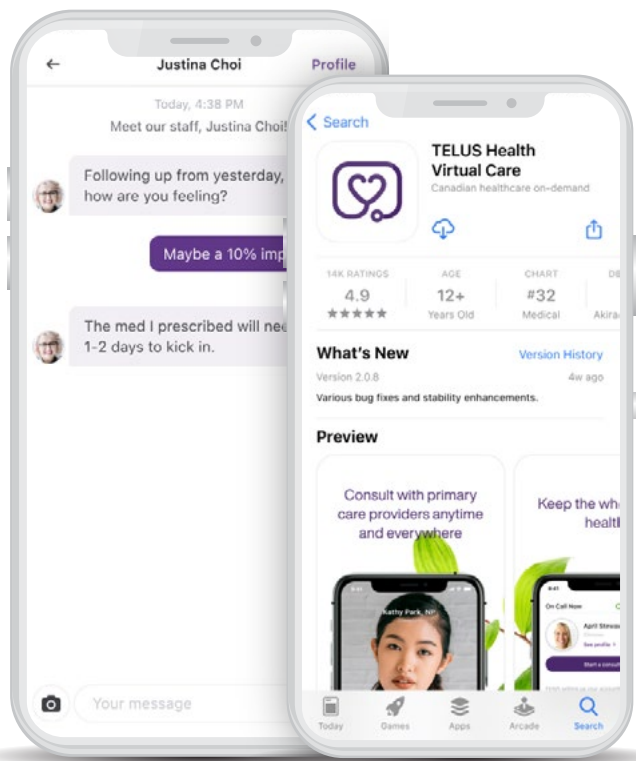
← Justina Choi Profile

Today, 4:38 PM

Meet our staff, Justina Choi!

Following up from yesterday, how are you feeling?

Maybe a 10% imp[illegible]

The med I prescribed will nee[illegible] 1-2 days to kick in.

Your message

< Search

TELUS Health Virtual Care

Canadian healthcare on-demand

14K RATINGS 4.9 ★★★★★

AGE 12+ Years Old

CHART #32 Medical

DE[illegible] Akira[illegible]

What's New

Version History

Version 2.0.8

4w ago

Various bug fixes and stability enhancements.

Preview

Consult with primary care providers anytime and everywhere

Kathy Park, NP

Keep the wh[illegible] healt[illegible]

On Call Now

April Strosa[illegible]

Today Games Apps Arcade Search